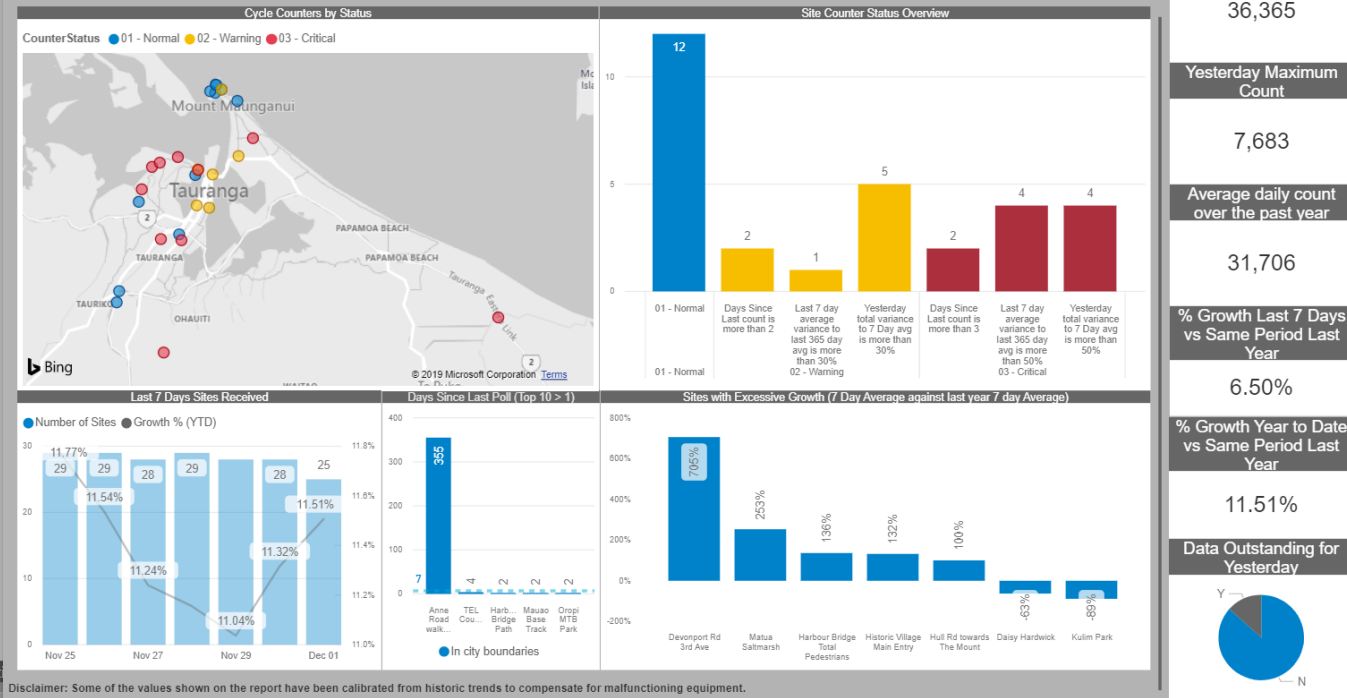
Cycle Counters by Status

CounterStatus ● 01 - Normal ● 02 - Warning ● 03 - Critical

Mount Maunganui
Tauranga
TAURANGA
PAPAMOA BEACH
PAPAMOA BEACH
TAURIKO
OHAUITI
Tauranga Eastern Link
2
2
Bing
© 2019 Microsoft Corporation Terms

Site Counter Status Overview

| | 01 - Normal | Days Since Last count is more than 2 | Last 7 day average variance to last 365 day avg is more than 30% | Yesterday total variance to 7 Day avg is more than 30% | Days Since Last count is more than 3 | Last 7 day average variance to last 365 day avg is more than 50% | Yesterday total variance to 7 Day avg is more than 50% |
|---|---|---|---|---|---|---|---|
| | 12 | 2 | 1 | 5 | 2 | 4 | 4 |
| | 01 - Normal | | 02 - Warning | | | 03 - Critical | |

0
5
10

36,365

Yesterday Maximum Count

7,683

Average daily count over the past year

31,706

% Growth Last 7 Days vs Same Period Last Year

6.50%

% Growth Year to Date vs Same Period Last Year

11.51%

Data Outstanding for Yesterday

Y
N

Last 7 Days Sites Received

● Number of Sites ● Growth % (YTD)

0
10
20
30
11.0%
11.2%
11.4%
11.6%
11.8%

29 29 28 29 28 25
11.77%
11.54%
11.24%
11.04%
11.32%
11.51%

Nov 25
Nov 27
Nov 29
Dec 01

Days Since Last Poll (Top 10 > 1)

0
100
200
300
400

355
7
4
2
2
2

Anne Road walk...
TEL Cou...
Harb... Bridge Path
Mauao Base Track
Oropi MTB Park

● In city boundaries

Sites with Excessive Growth (7 Day Average against last year 7 day Average)

-200%
0%
200%
400%
600%
800%

705%
253%
136%
132%
100%
-63%
-89%

Devonport Rd 3rd Ave
Matua Saltmarsh
Harbour Bridge Total Pedestrians
Historic Village Main Entry
Hull Rd towards The Mount
Daisy Hardwick
Kulim Park

Disclaimer: Some of the values shown on the report have been calibrated from historic trends to compensate for malfunctioning equipment.